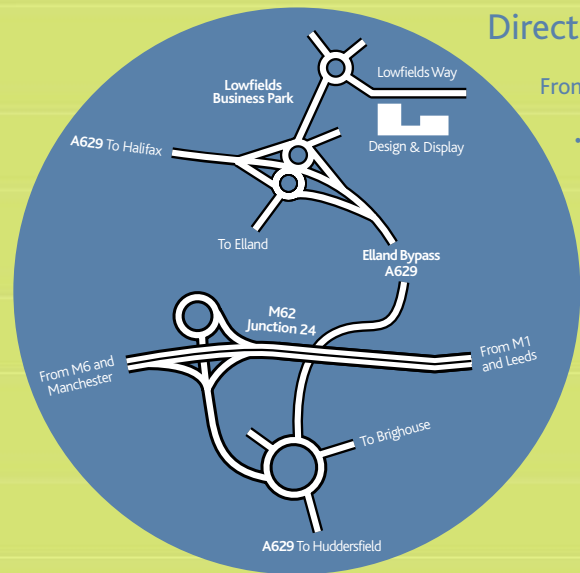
Direct

From

Lowfields Business Park

Lowfields Way

A629 To Halifax

Design & Display

To Elland

Elland Bypass A629

M62 Junction 24

From M6 and Manchester

From M1 and Leeds

To Brighouse

A629 To Huddersfield